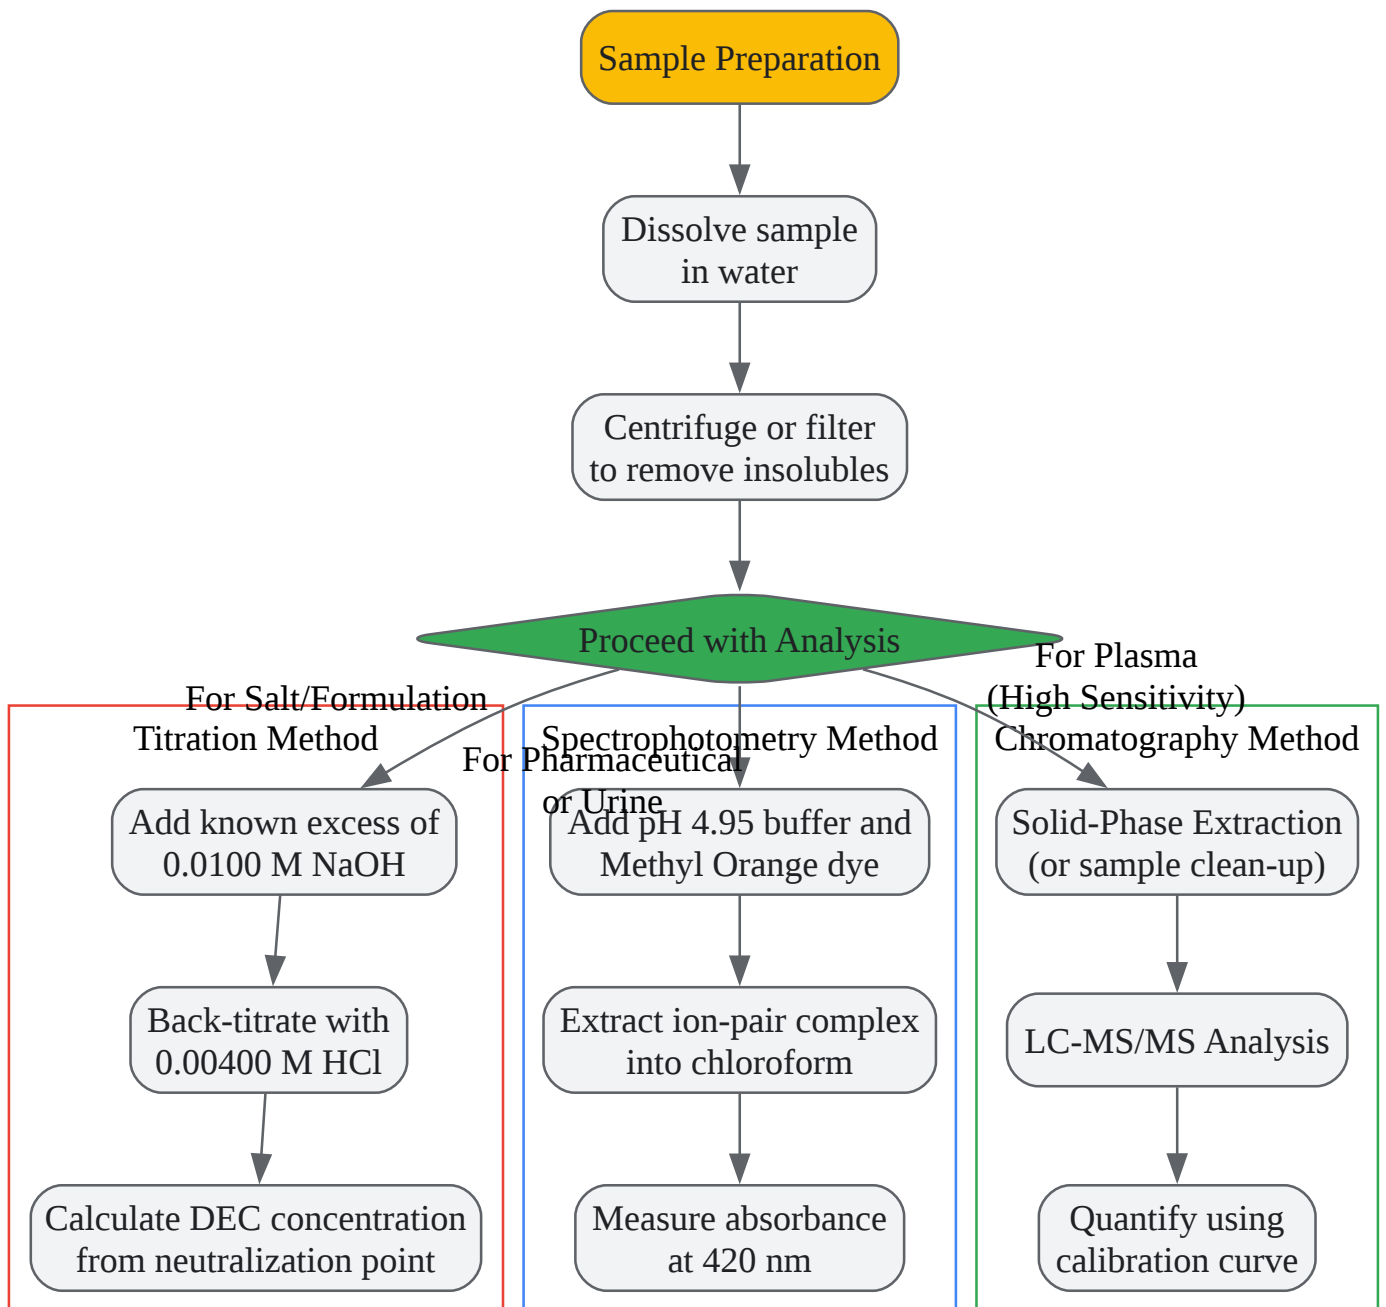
Sample Preparation

Dissolve sample in water

Centrifuge or filter to remove insolubles

Proceed with Analysis

For Salt/Formulation

For Pharmaceutical or Urine

For Plasma (High Sensitivity)

Titration Method

Add known excess of 0.0100 M NaOH

Back-titrate with 0.00400 M HCl

Calculate DEC concentration from neutralization point

Spectrophotometry Method

Add pH 4.95 buffer and Methyl Orange dye

Extract ion-pair complex into chloroform

Measure absorbance at 420 nm

Chromatography Method

Solid-Phase Extraction (or sample clean-up)

LC-MS/MS Analysis

Quantify using calibration curve